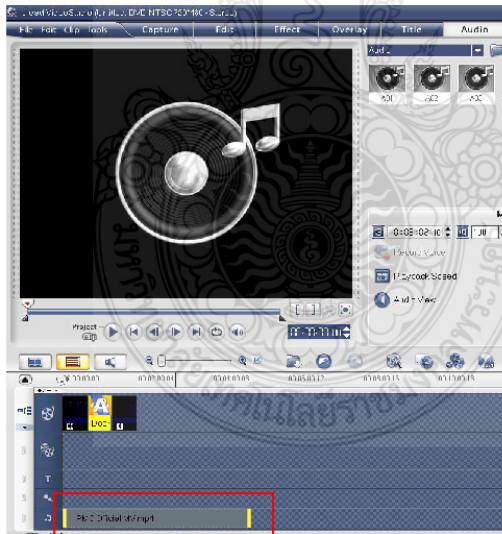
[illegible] VideoStudio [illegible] DVD NTSC 720X480 - Sunset)
File Edit Clip Tools
Capture
Edit
Effect
Overlay
Title
Audio
Audio
A01
A02
A03
Record Voice
Playback Speed
Audio View
Project
Clip
00:00:00:00
00:00:03:00
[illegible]
00:00:00:00
00:00:02:00
00:00:04:00
00:00:06:00
00:00:08:00
00:00:10:00
00:00:12:00
T
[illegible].mp4